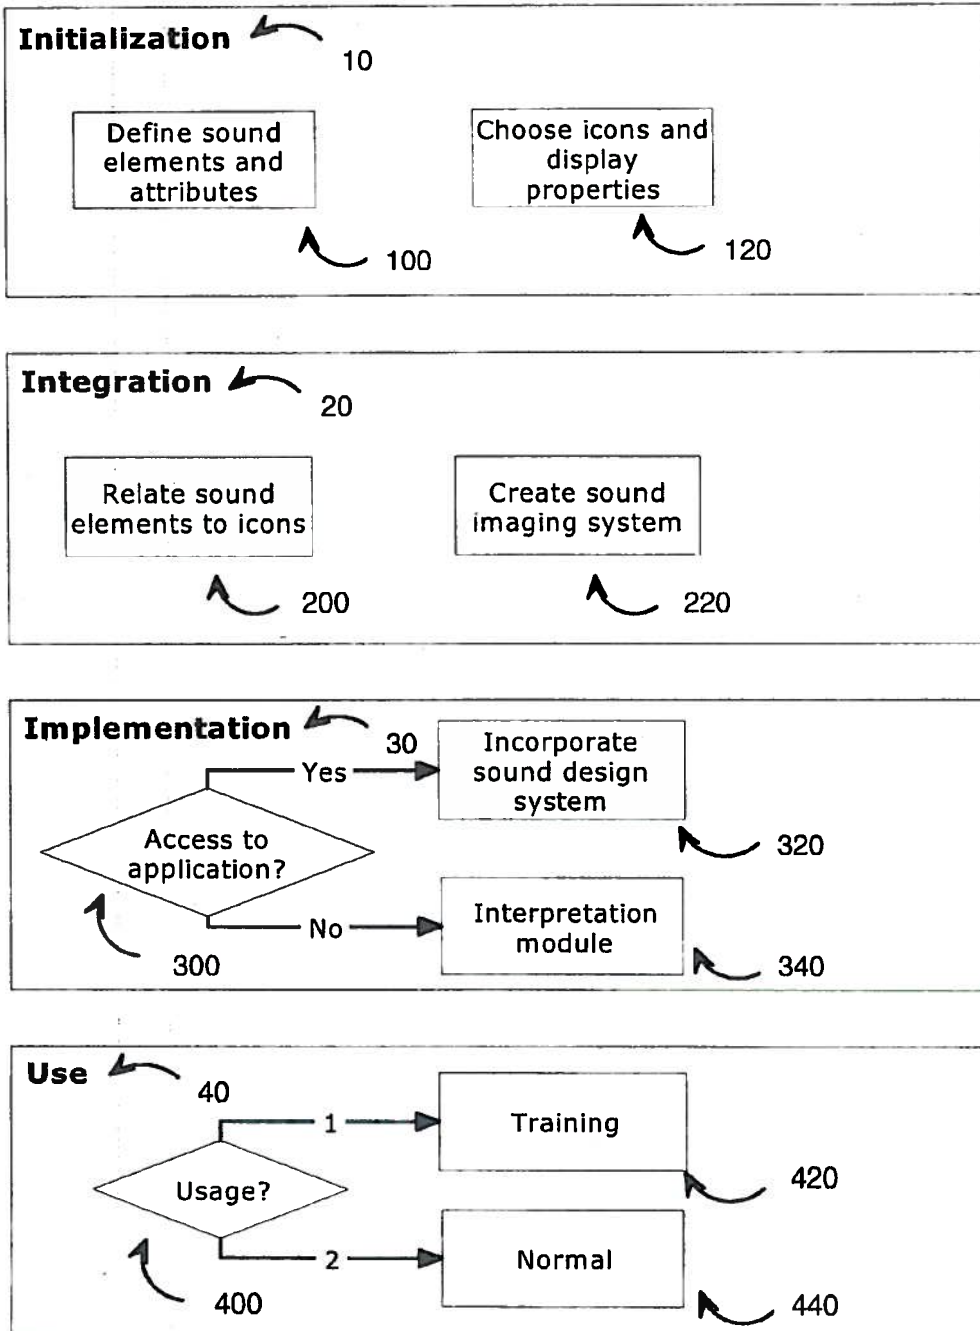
Initialization
10
Define sound elements and attributes
Choose icons and display properties
100
120

Integration
20
Relate sound elements to icons
Create sound imaging system
200
220

Implementation
30
Yes
Incorporate sound design system
Access to application?
320
No
Interpretation module
300
340

Use
40
1
Training
Usage?
420
2
Normal
400
440